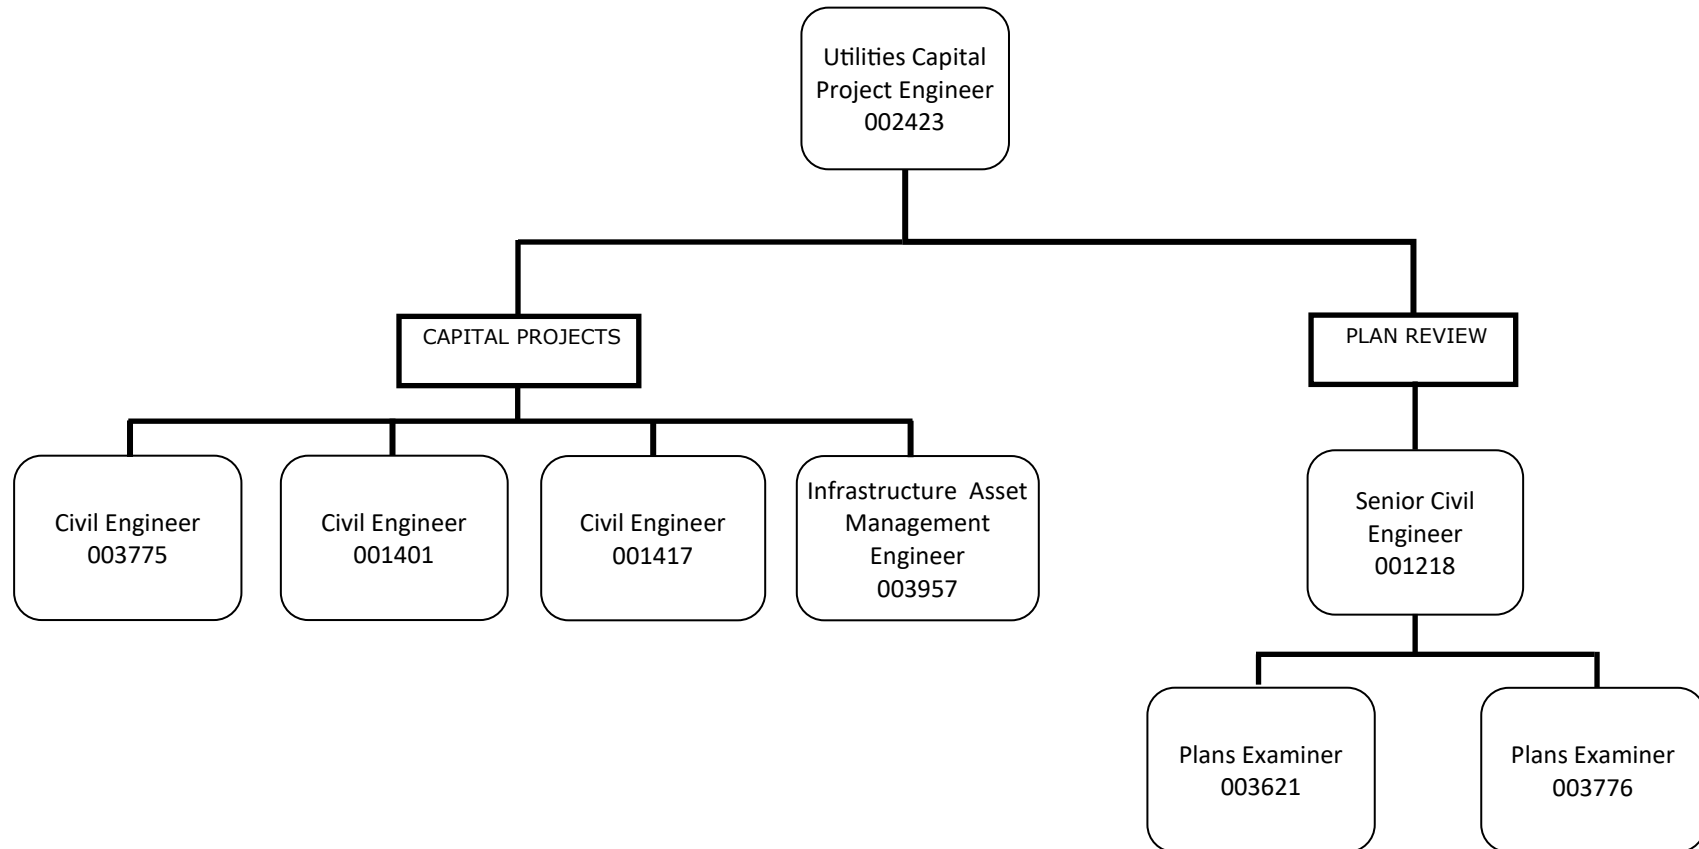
Utilities Capital Project Engineer 002423

CAPITAL PROJECTS

PLAN REVIEW

Civil Engineer 003775

Civil Engineer 001401

Civil Engineer 001417

Infrastructure Asset Management Engineer 003957

Senior Civil Engineer 001218

Plans Examiner 003621

Plans Examiner 003776